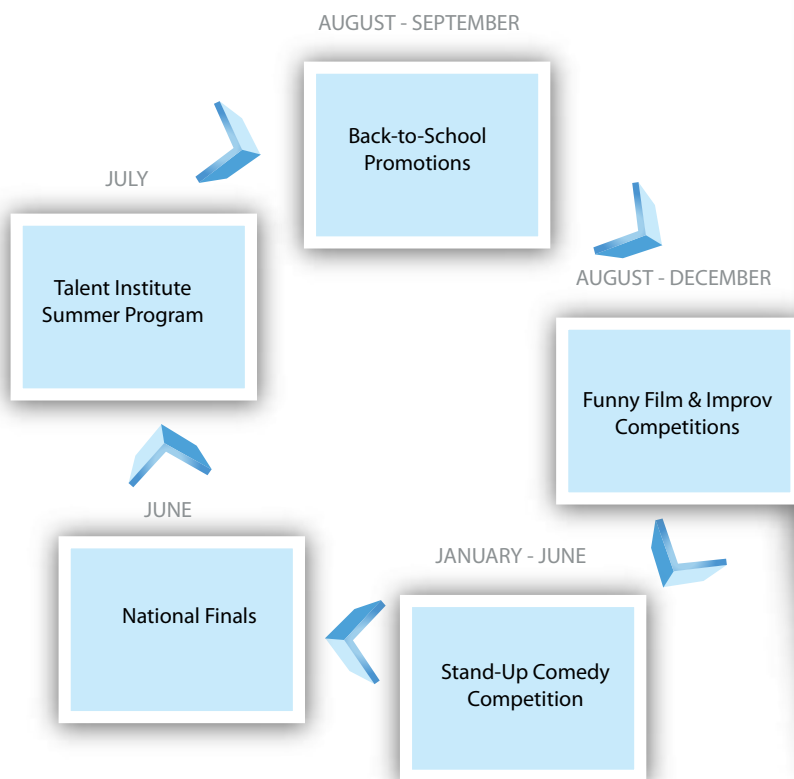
AUGUST - SEPTEMBER

Back-to-School Promotions

AUGUST - DECEMBER

Funny Film & Improv Competitions

JANUARY - JUNE

Stand-Up Comedy Competition

JUNE

National Finals

JULY

Talent Institute Summer Program